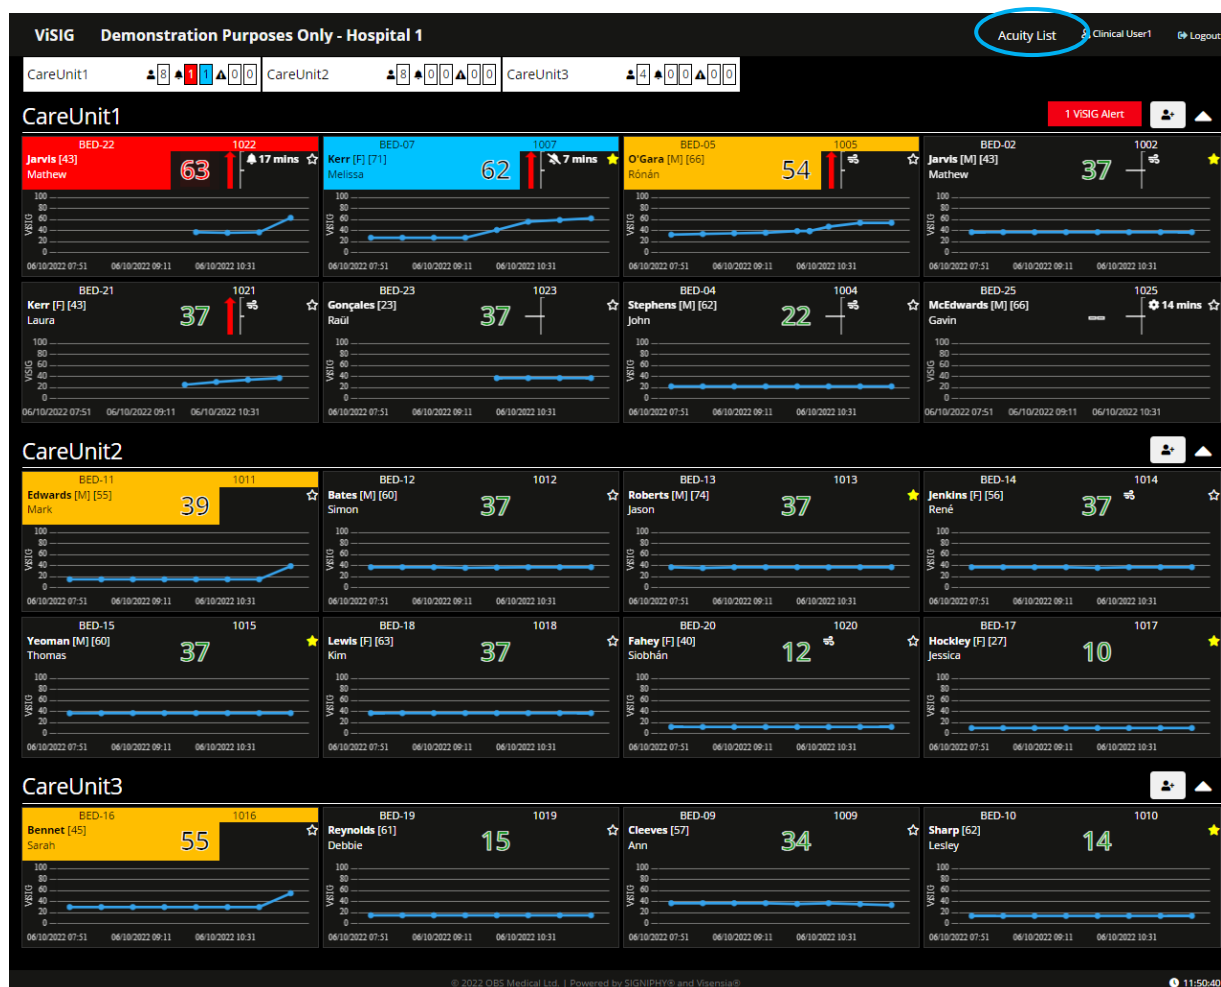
ViSIG Demonstration Purposes Only - Hospital 1

Acuity List Clinical User1 Logout

CareUnit1 8 1 1 0 0 CareUnit2 8 0 0 0 0 CareUnit3 4 0 0 0 0

CareUnit1

1 ViSIG Alert

BED-22 1022
Jarvis [43]
Mathew
63
17 mins
100 80 60 40 20 0
ViSIG
06/10/2022 07:51 06/10/2022 09:11 06/10/2022 10:31

BED-07 1007
Kerr [F] [71]
Melissa
62
7 mins
100 80 60 40 20 0
ViSIG
06/10/2022 07:51 06/10/2022 09:11 06/10/2022 10:31

BED-05 1005
O'Gara [M] [66]
Rónán
54
100 80 60 40 20 0
ViSIG
06/10/2022 07:51 06/10/2022 09:11 06/10/2022 10:31

BED-02 1002
Jarvis [M] [43]
Mathew
37
100 80 60 40 20 0
ViSIG
06/10/2022 07:51 06/10/2022 09:11 06/10/2022 10:31

BED-21 1021
Kerr [F] [43]
Laura
37
100 80 60 40 20 0
ViSIG
06/10/2022 07:51 06/10/2022 09:11 06/10/2022 10:31

BED-23 1023
Gonçales [23]
Raül
37
100 80 60 40 20 0
ViSIG
06/10/2022 07:51 06/10/2022 09:11 06/10/2022 10:31

BED-04 1004
Stephens [M] [62]
John
22
100 80 60 40 20 0
ViSIG
06/10/2022 07:51 06/10/2022 09:11 06/10/2022 10:31

BED-25 1025
McEdwards [M] [66]
Gavin
14 mins
100 80 60 40 20 0
ViSIG
06/10/2022 07:51 06/10/2022 09:11 06/10/2022 10:31

CareUnit2

BED-11 1011
Edwards [M] [55]
Mark
39
100 80 60 40 20 0
ViSIG
06/10/2022 07:51 06/10/2022 09:11 06/10/2022 10:31

BED-12 1012
Bates [M] [60]
Simon
37
100 80 60 40 20 0
ViSIG
06/10/2022 07:51 06/10/2022 09:11 06/10/2022 10:31

BED-13 1013
Roberts [M] [74]
Jason
37
100 80 60 40 20 0
ViSIG
06/10/2022 07:51 06/10/2022 09:11 06/10/2022 10:31

BED-14 1014
Jenkins [F] [56]
René
37
100 80 60 40 20 0
ViSIG
06/10/2022 07:51 06/10/2022 09:11 06/10/2022 10:31

BED-15 1015
Yeoman [M] [60]
Thomas
37
100 80 60 40 20 0
ViSIG
06/10/2022 07:51 06/10/2022 09:11 06/10/2022 10:31

BED-18 1018
Lewis [F] [63]
Kim
37
100 80 60 40 20 0
ViSIG
06/10/2022 07:51 06/10/2022 09:11 06/10/2022 10:31

BED-20 1020
Fahey [F] [40]
Siobhán
12
100 80 60 40 20 0
ViSIG
06/10/2022 07:51 06/10/2022 09:11 06/10/2022 10:31

BED-17 1017
Hockley [F] [27]
Jessica
10
100 80 60 40 20 0
ViSIG
06/10/2022 07:51 06/10/2022 09:11 06/10/2022 10:31

CareUnit3

BED-16 1016
Bennet [45]
Sarah
55
100 80 60 40 20 0
ViSIG
06/10/2022 07:51 06/10/2022 09:11 06/10/2022 10:31

BED-19 1019
Reynolds [61]
Debbie
15
100 80 60 40 20 0
ViSIG
06/10/2022 07:51 06/10/2022 09:11 06/10/2022 10:31

BED-09 1009
Cleeves [57]
Ann
34
100 80 60 40 20 0
ViSIG
06/10/2022 07:51 06/10/2022 09:11 06/10/2022 10:31

BED-10 1010
Sharp [62]
Lesley
14
100 80 60 40 20 0
ViSIG
06/10/2022 07:51 06/10/2022 09:11 06/10/2022 10:31

© 2022 OBS Medical Ltd. | Powered by SIGNIPHY® and Visensia®

11:50:40